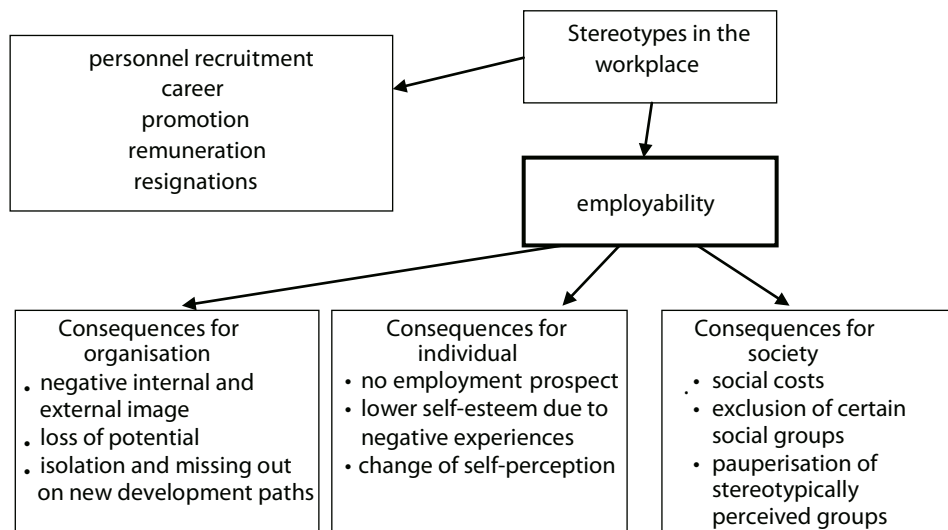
Stereotypes in the workplace

personnel recruitment
career
promotion
remuneration
resignations

employability

Consequences for organisation
- negative internal and external image
- loss of potential
- isolation and missing out on new development paths

Consequences for individual
- no employment prospect
- lower self-esteem due to negative experiences
- change of self-perception

Consequences for society
- social costs
- exclusion of certain social groups
- pauperisation of stereotypically perceived groups